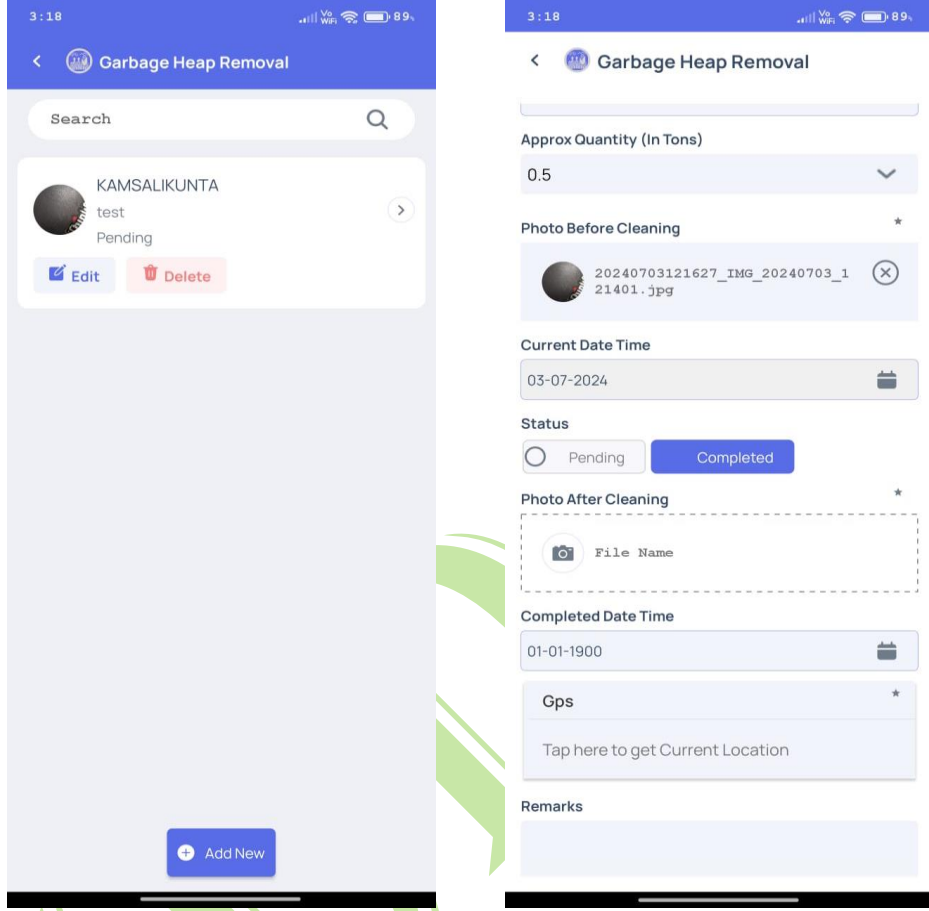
3:18

89

Garbage Heap Removal

Search

KAMSALIKUNTA
test
Pending

Edit

Delete

Add New

3:18

89

Garbage Heap Removal

Approx Quantity (In Tons)

0.5

Photo Before Cleaning *

20240703121627_IMG_20240703_121401.jpg

Current Date Time

03-07-2024

Status

Pending

Completed

Photo After Cleaning *

File Name

Completed Date Time

01-01-1900

Gps *

Tap here to get Current Location

Remarks